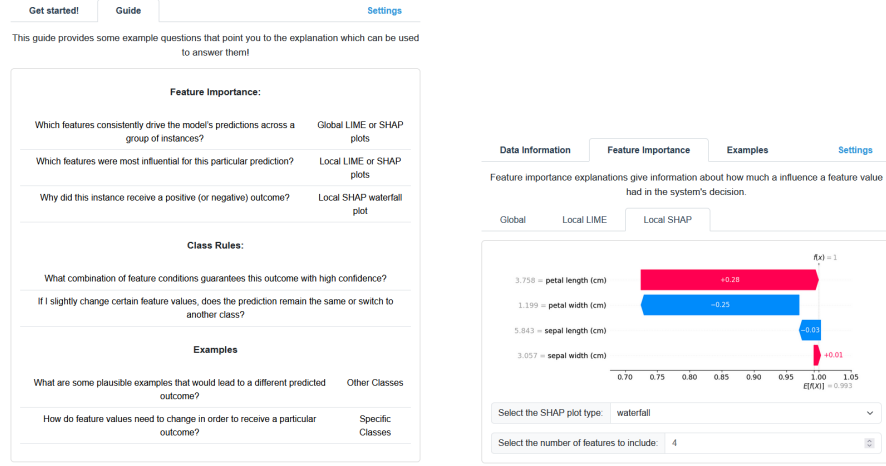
Get started! Guide Settings

This guide provides some example questions that point you to the explanation which can be used to answer them!

**Feature Importance:**

| | |
|---|---|
| Which features consistently drive the model's predictions across a group of instances? | Global LIME or SHAP plots |
| Which features were most influential for this particular prediction? | Local LIME or SHAP plots |
| Why did this instance receive a positive (or negative) outcome? | Local SHAP waterfall plot |

**Class Rules:**

What combination of feature conditions guarantees this outcome with high confidence?

If I slightly change certain feature values, does the prediction remain the same or switch to another class?

**Examples**

| | |
|---|---|
| What are some plausible examples that would lead to a different predicted outcome? | Other Classes |
| How do feature values need to change in order to receive a particular outcome? | Specific Classes |

Data Information Feature Importance Examples Settings

Feature importance explanations give information about how much a influence a feature value had in the system's decision.

Global Local LIME Local SHAP

$f(x) = 1$

3.758 = petal length (cm) +0.28

1.199 = petal width (cm) −0.25

5.843 = sepal length (cm) −0.03

3.057 = sepal width (cm) +0.01

0.70 0.75 0.80 0.85 0.90 0.95 1.00 1.05

$E[f(X)] = 0.993$

Select the SHAP plot type: waterfall

Select the number of features to include: 4